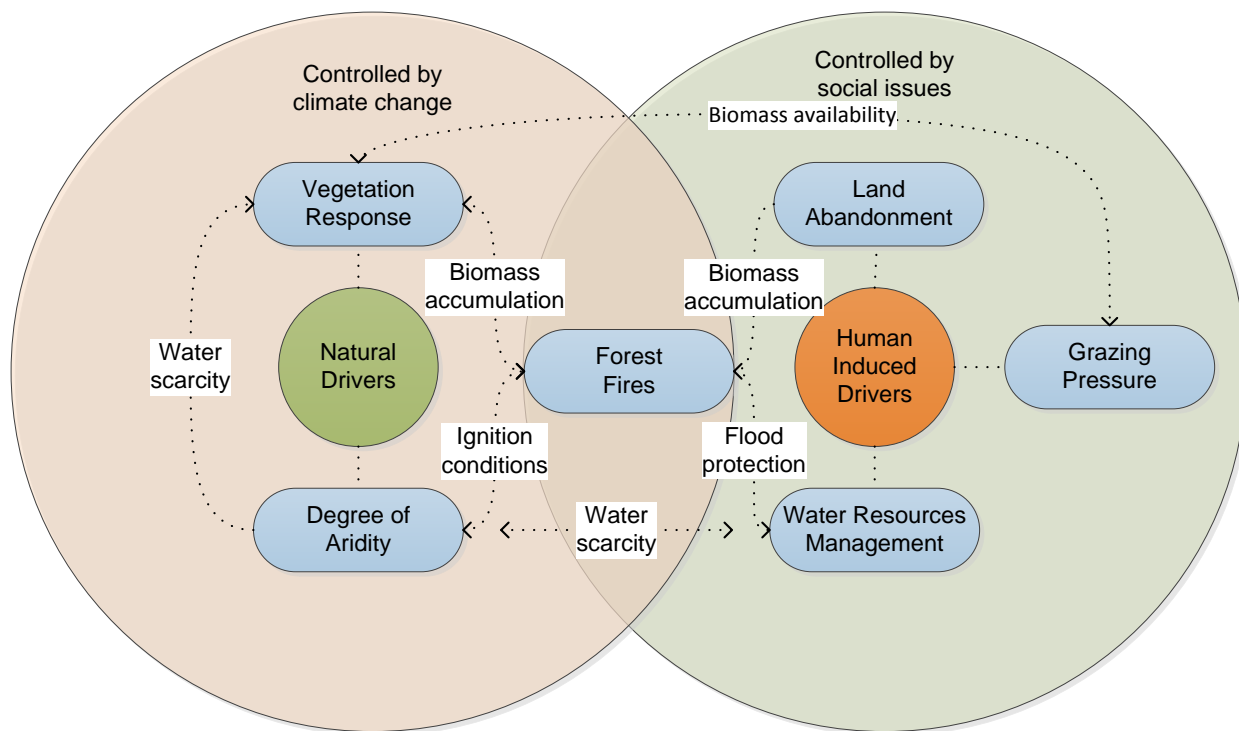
Controlled by climate change

Controlled by social issues

Biomass availability

Vegetation Response

Land Abandonment

Biomass accumulation

Biomass accumulation

Water scarcity

Natural Drivers

Forest Fires

Human Induced Drivers

Grazing Pressure

Ignition conditions

Flood protection

Degree of Aridity

Water scarcity

Water Resources Management